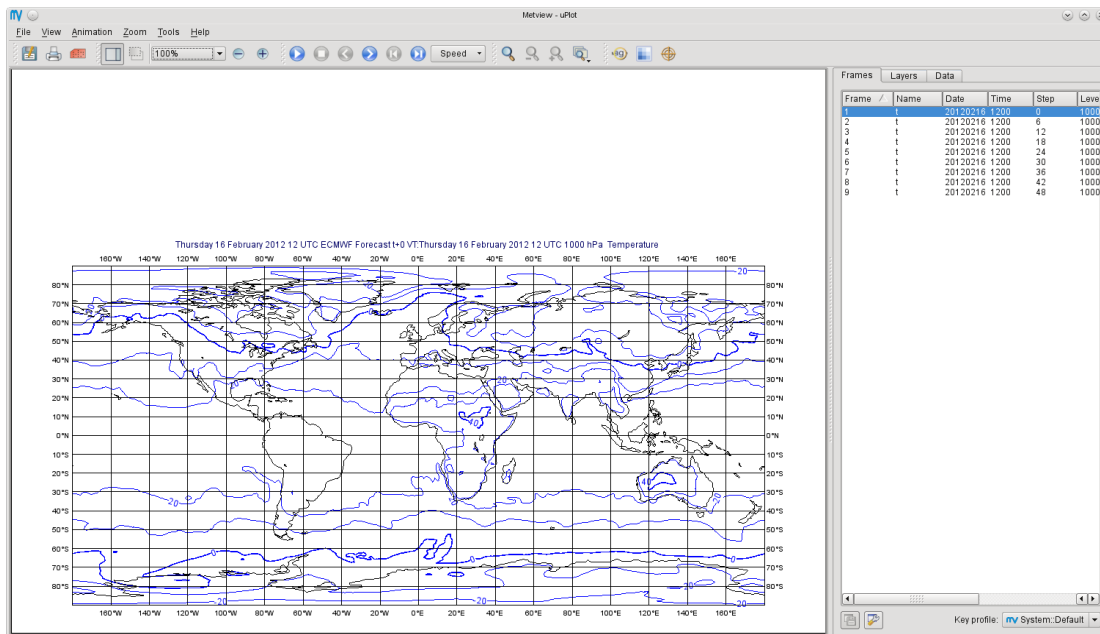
Metview - uPlot

File View Animation Zoom Tools Help

100%

Speed

Frames Layers Data

| Frame | Name | Date | Time | Step | Leve |
|---|---|---|---|---|---|
| 1 | t | 20120216 | 1200 | 0 | 1000 |
| 2 | t | 20120216 | 1200 | 6 | 1000 |
| 3 | t | 20120216 | 1200 | 12 | 1000 |
| 4 | t | 20120216 | 1200 | 18 | 1000 |
| 5 | t | 20120216 | 1200 | 24 | 1000 |
| 6 | t | 20120216 | 1200 | 30 | 1000 |
| 7 | t | 20120216 | 1200 | 36 | 1000 |
| 8 | t | 20120216 | 1200 | 42 | 1000 |
| 9 | t | 20120216 | 1200 | 48 | 1000 |

Thursday 16 February 2012 12 UTC ECMWF Forecast t+0 VT:Thursday 16 February 2012 12 UTC 1000 hPa Temperature

160°W 140°W 120°W 100°W 80°W 60°W 40°W 20°W 0°E 20°E 40°E 60°E 80°E 100°E 120°E 140°E 160°E

80°N 70°N 60°N 50°N 40°N 30°N 20°N 10°N 0°N 10°S 20°S 30°S 40°S 50°S 60°S 70°S 80°S

-20 20 20 40 -20 20 0 0 -20 -20 -20

Key profile: System::Default